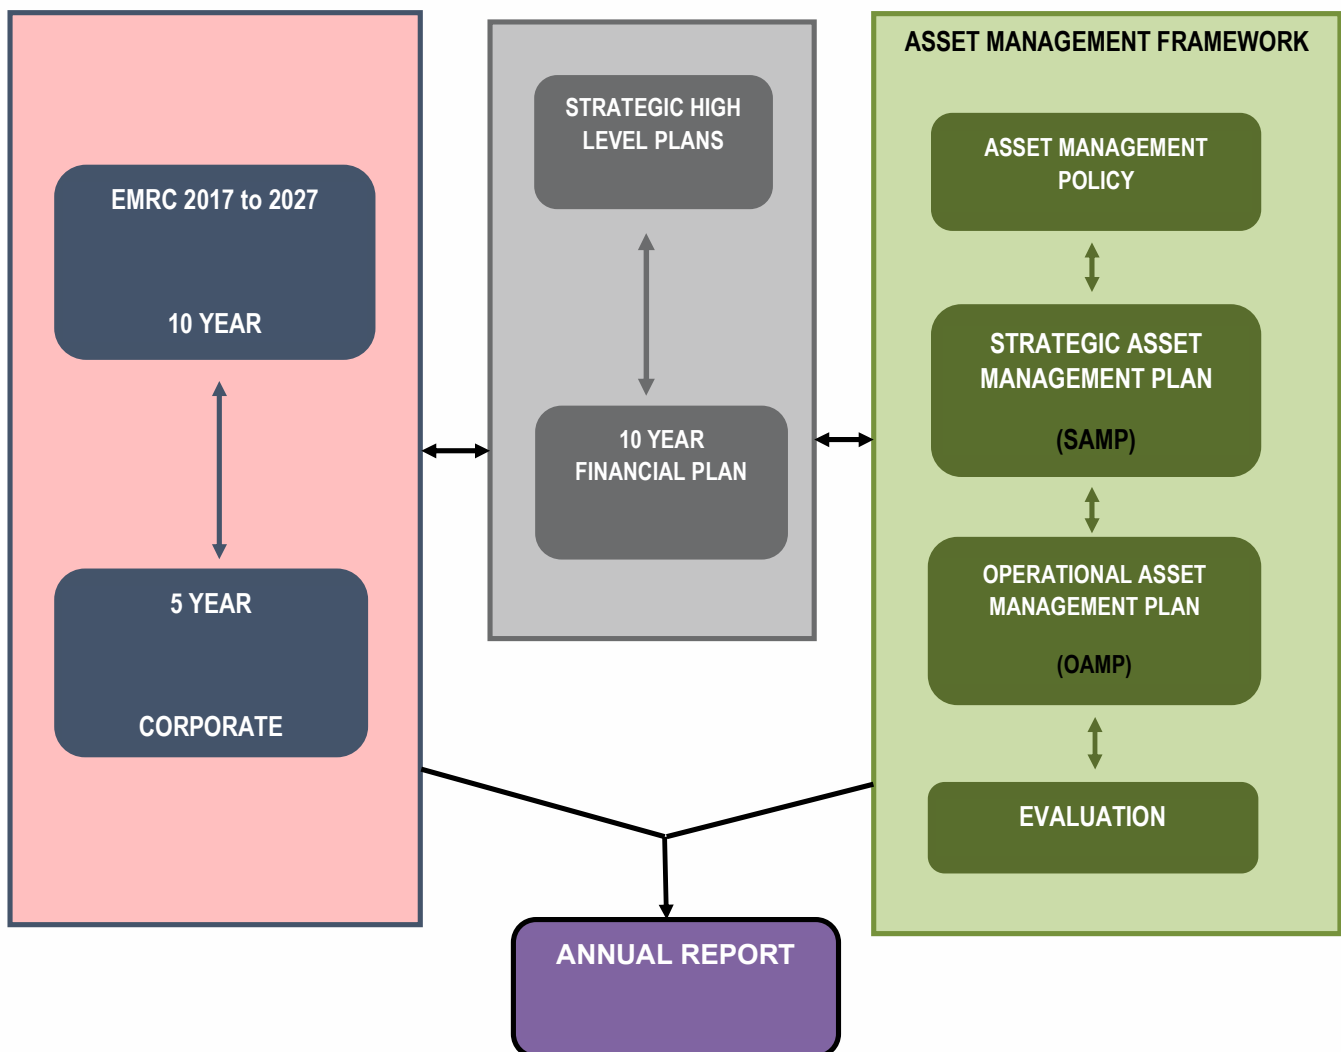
EMRC 2017 to 2027

10 YEAR

5 YEAR

CORPORATE

STRATEGIC HIGH LEVEL PLANS

10 YEAR FINANCIAL PLAN

ASSET MANAGEMENT FRAMEWORK

ASSET MANAGEMENT POLICY

STRATEGIC ASSET MANAGEMENT PLAN

(SAMP)

OPERATIONAL ASSET MANAGEMENT PLAN

(OAMP)

EVALUATION

ANNUAL REPORT